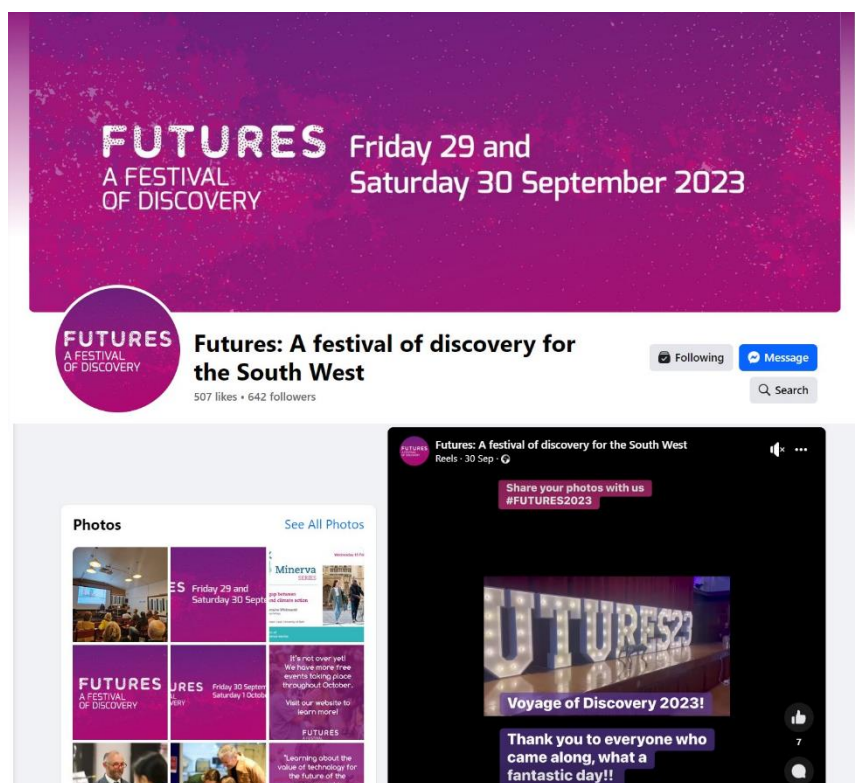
FUTURES
A FESTIVAL
OF DISCOVERY

Friday 29 and
Saturday 30 September 2023

FUTURES
A FESTIVAL
OF DISCOVERY

Futures: A festival of discovery for the South West
507 likes • 642 followers

Following
Message
Search

Photos
See All Photos

ES Friday 29 and Saturday 30 Septe

Minerva

FUTURES
A FESTIVAL
OF DISCOVERY

URES Friday 30 Septem Saturday 1 Octob

It's not over yet! We have more free events taking place throughout October. Visit our website to learn more!
FUTURES

"Learning about the value of technology for the future of the

Futures: A festival of discovery for the South West
Reels · 30 Sep ·

Share your photos with us #FUTURES2023

UTURES23

Voyage of Discovery 2023!

Thank you to everyone who came along, what a fantastic day!!

7